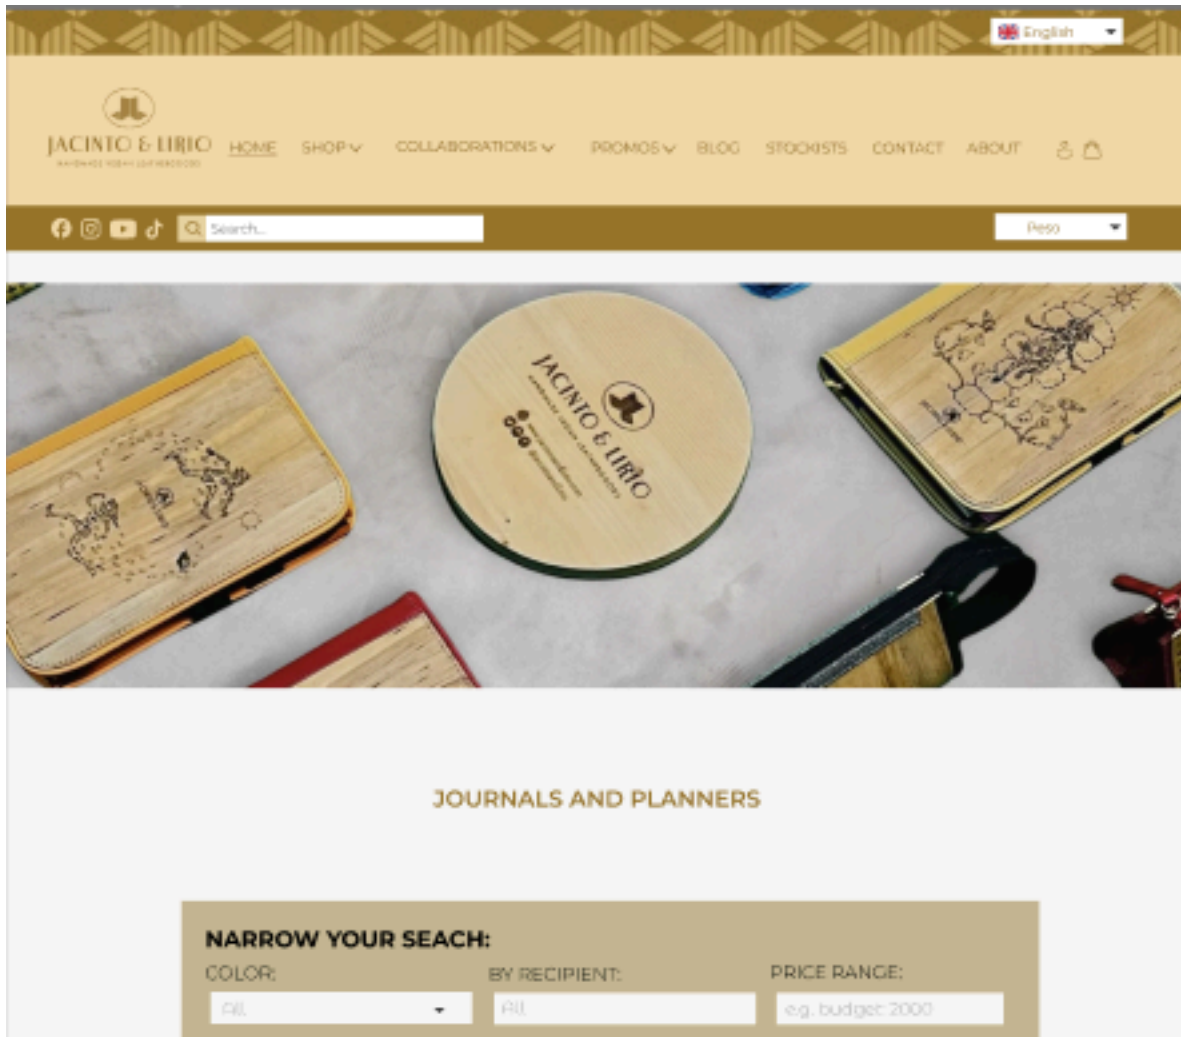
English

JACINTO & LIRIO
HANDMADE VEGAN LEATHERGOODS

HOME SHOP COLLABORATIONS PROMOS BLOG STOCKISTS CONTACT ABOUT

Search...

Peso

JACINTO & LIRIO

JOURNALS AND PLANNERS

NARROW YOUR SEACH:

COLOR:
All

BY RECIPIENT:
All

PRICE RANGE:
e.g. budget: 2000